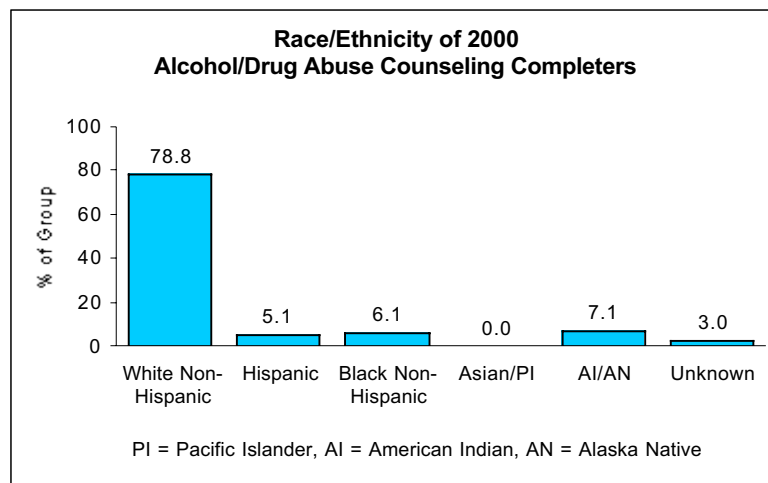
Race/Ethnicity of 2000
Alcohol/Drug Abuse Counseling Completers

100
80
60
40
20
0

% of Group

78.8
5.1
6.1
0.0
7.1
3.0

White Non-Hispanic
Hispanic
Black Non-Hispanic
Asian/PI
AI/AN
Unknown

PI = Pacific Islander, AI = American Indian, AN = Alaska Native